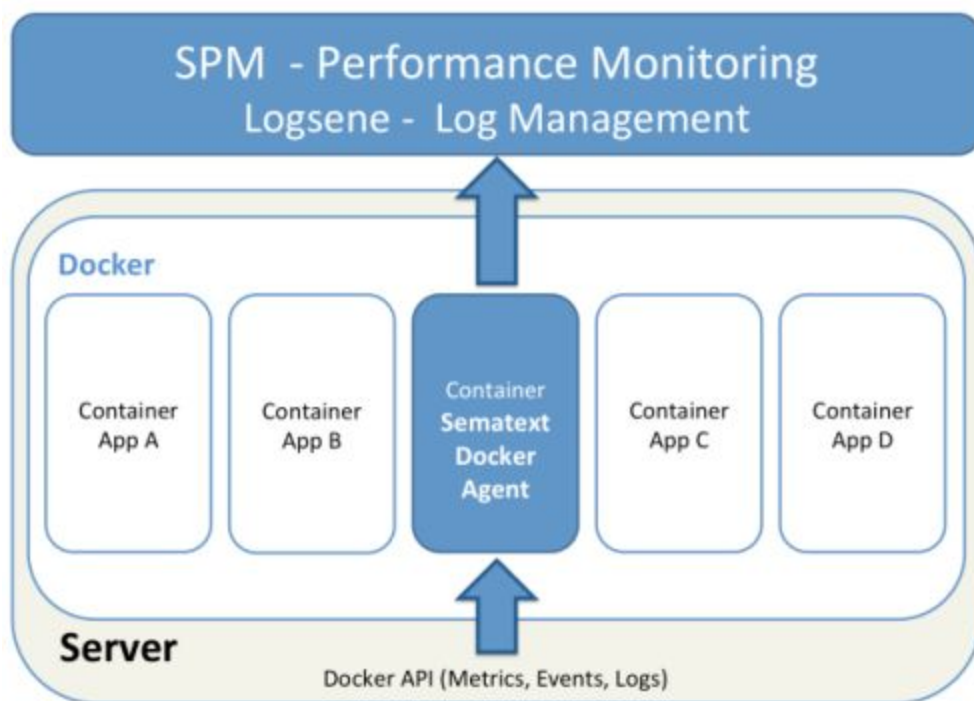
SPM - Performance Monitoring
Logsene - Log Management

Docker

Container
App A

Container
App B

Container
Sematext
Docker
Agent

Container
App C

Container
App D

Server

Docker API (Metrics, Events, Logs)